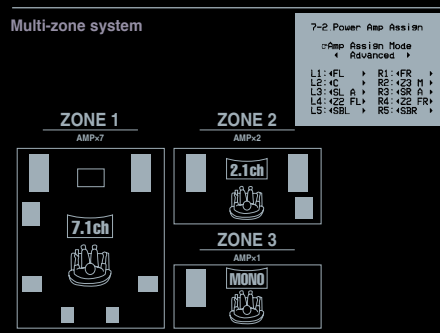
Multi-zone system

7-2.Power Amp Assign

☞Amp Assign Mode
◂ Advanced ▸

L1:◂FL ▸ R1:◂FR ▸
L2:◂C ▸ R2:◂Z3 M ▸
L3:◂SL A ▸ R3:◂SR A ▸
L4:◂Z2 FL▸ R4:◂Z2 FR▸
L5:◂SBL ▸ R5:◂SBR ▸

ZONE 1
AMP×7

7.1ch

ZONE 2
AMP×2

2.1ch

ZONE 3
AMP×1

MONO